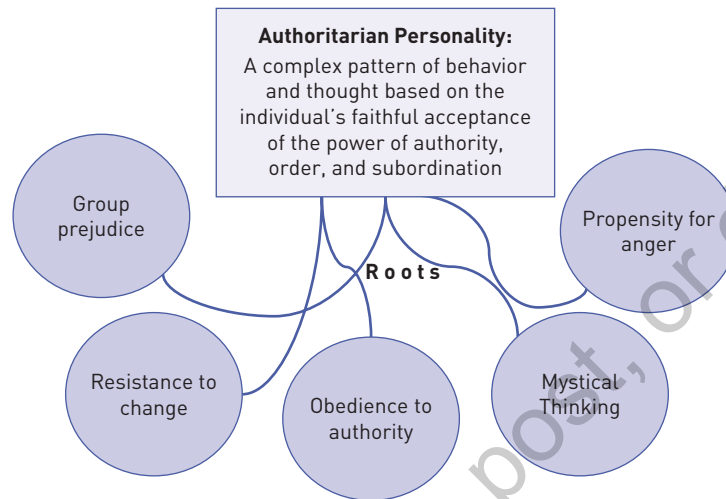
**Authoritarian Personality:**
A complex pattern of behavior and thought based on the individual's faithful acceptance of the power of authority, order, and subordination

Group prejudice

Propensity for anger

Roots

Resistance to change

Obedience to authority

Mystical Thinking

post, or